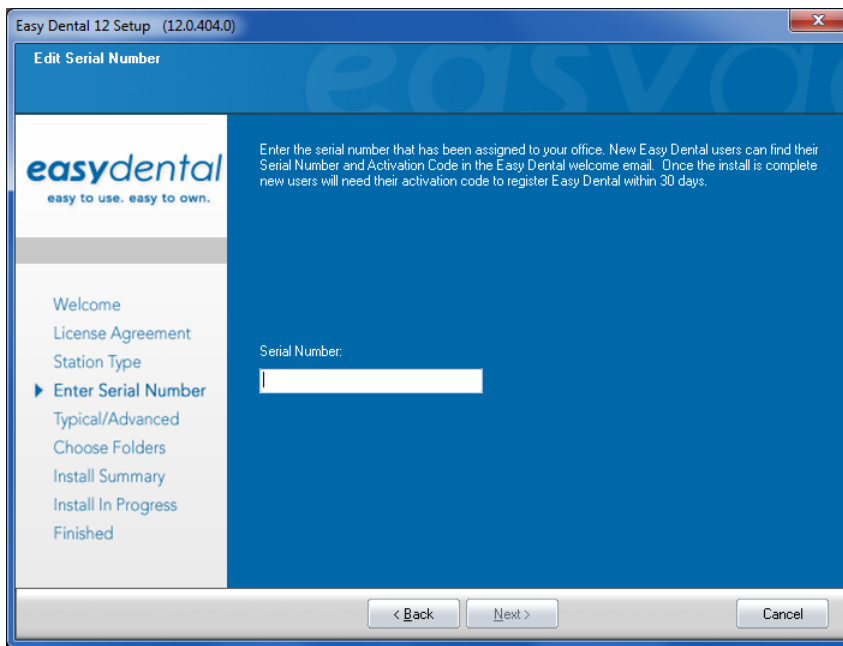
Easy Dental 12 Setup (12.0.404.0)

Edit Serial Number

easydental
easy to use. easy to own.

Welcome
License Agreement
Station Type
Enter Serial Number
Typical/Advanced
Choose Folders
Install Summary
Install In Progress
Finished

Enter the serial number that has been assigned to your office. New Easy Dental users can find their Serial Number and Activation Code in the Easy Dental welcome email. Once the install is complete new users will need their activation code to register Easy Dental within 30 days.

Serial Number:

< Back
Next >
Cancel